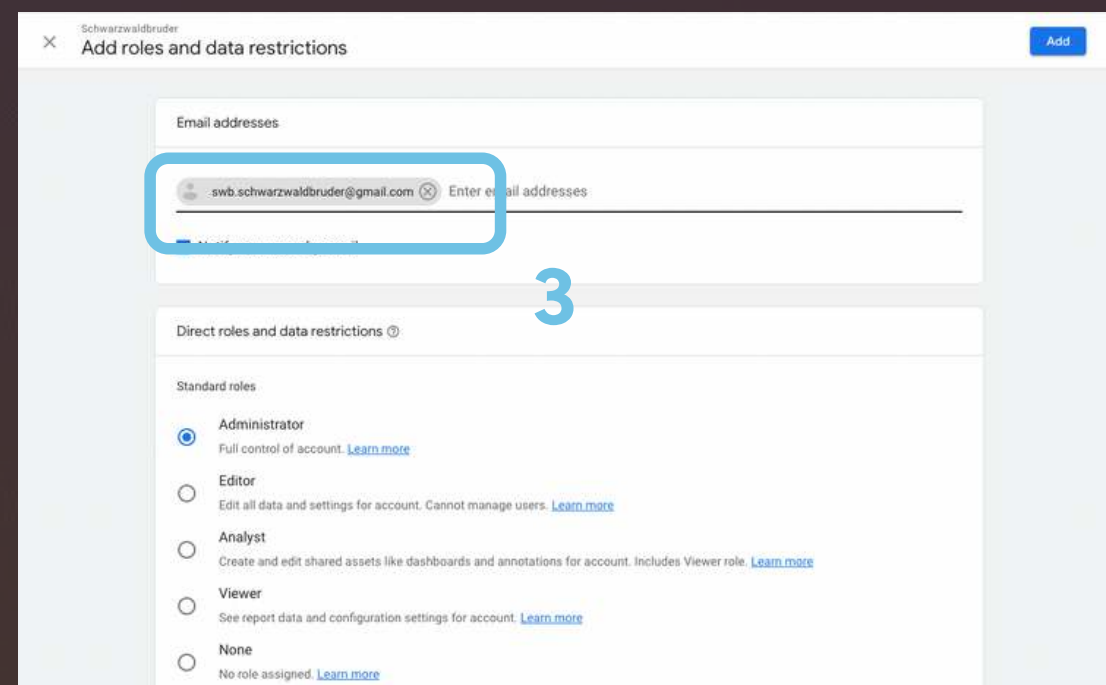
Schwarzwaldbruder
Add roles and data restrictions

Add

Email addresses

swb.schwarzwaldbruder@gmail.com Enter e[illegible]ail addresses

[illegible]

3

Direct roles and data restrictions

Standard roles

Administrator
Full control of account. Learn more

Editor
Edit all data and settings for account. Cannot manage users. Learn more

Analyst
Create and edit shared assets like dashboards and annotations for account. Includes Viewer role. Learn more

Viewer
See report data and configuration settings for account. Learn more

None
No role assigned. Learn more